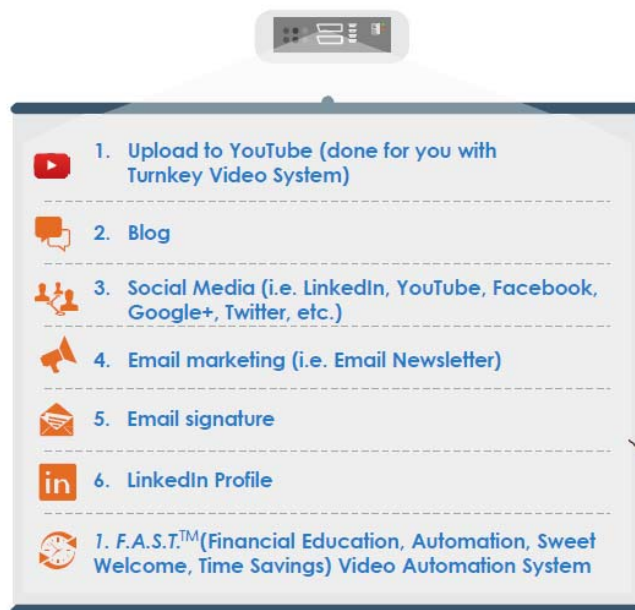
1. Upload to YouTube (done for you with Turnkey Video System)

2. Blog

3. Social Media (i.e. LinkedIn, YouTube, Facebook, Google+, Twitter, etc.)

4. Email marketing (i.e. Email Newsletter)

5. Email signature

in 6. LinkedIn Profile

7. F.A.S.T.$^{TM}$(Financial Education, Automation, Sweet Welcome, Time Savings) Video Automation System